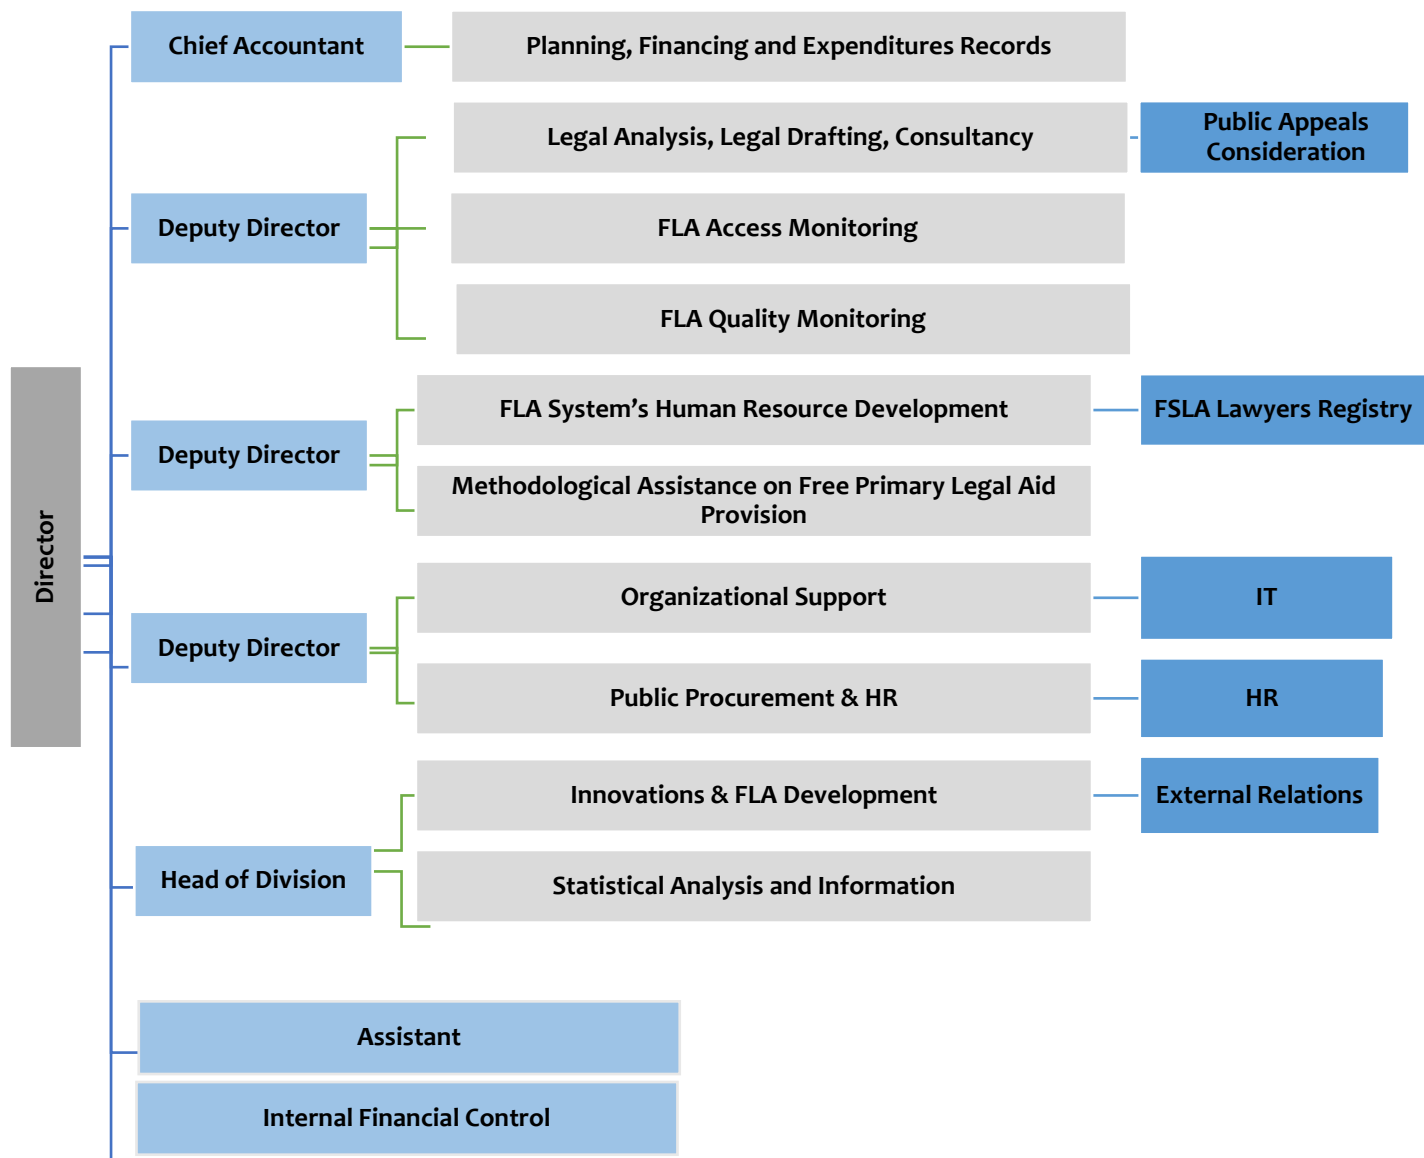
Director

Chief Accountant

Planning, Financing and Expenditures Records

Deputy Director

Legal Analysis, Legal Drafting, Consultancy

Public Appeals Consideration

FLA Access Monitoring

FLA Quality Monitoring

Deputy Director

FLA System's Human Resource Development

FSLA Lawyers Registry

Methodological Assistance on Free Primary Legal Aid Provision

Deputy Director

Organizational Support

IT

Public Procurement & HR

HR

Head of Division

Innovations & FLA Development

External Relations

Statistical Analysis and Information

Assistant

Internal Financial Control